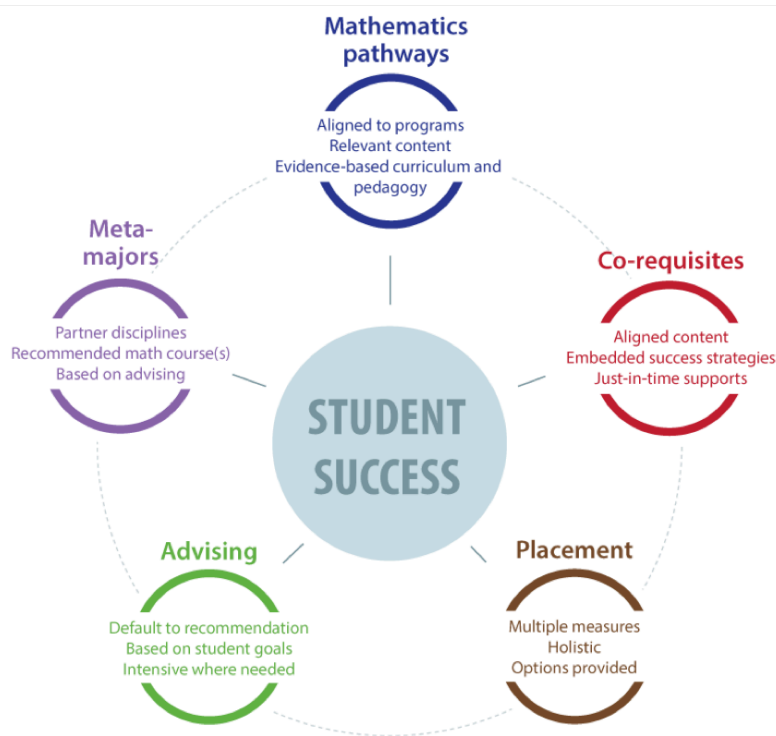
Mathematics pathways

Aligned to programs
Relevant content
Evidence-based curriculum and pedagogy

Meta-majors

Partner disciplines
Recommended math course(s)
Based on advising

Co-requisites

Aligned content
Embedded success strategies
Just-in-time supports

STUDENT SUCCESS

Advising

Default to recommendation
Based on student goals
Intensive where needed

Placement

Multiple measures
Holistic
Options provided